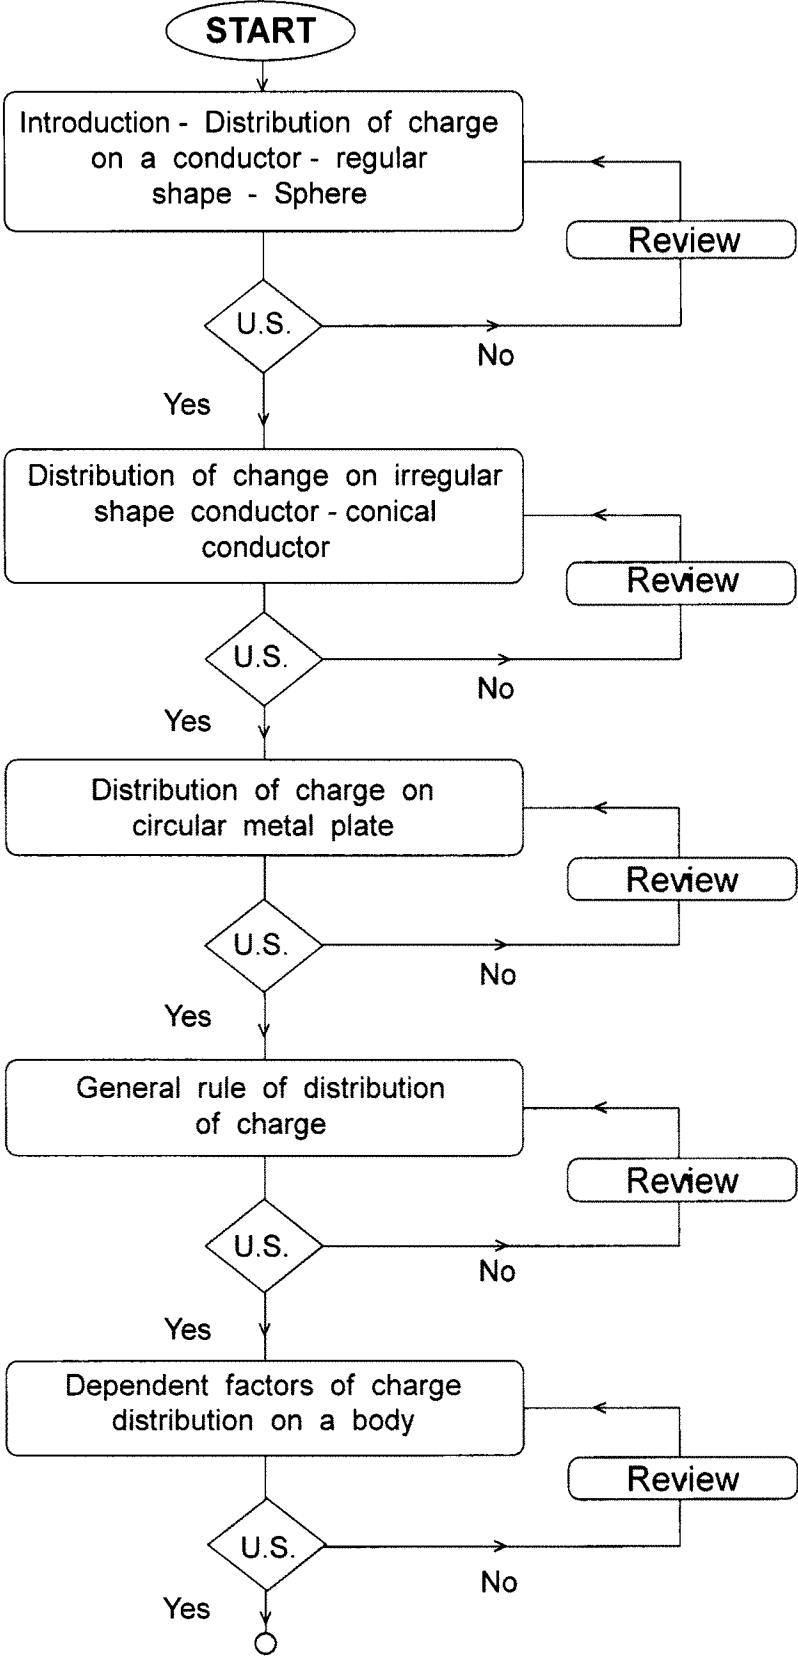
START

Introduction - Distribution of charge on a conductor - regular shape - Sphere

Review

U.S.

No

Yes

Distribution of change on irregular shape conductor - conical conductor

Review

U.S.

No

Yes

Distribution of charge on circular metal plate

Review

U.S.

No

Yes

General rule of distribution of charge

Review

U.S.

No

Yes

Dependent factors of charge distribution on a body

Review

U.S.

No

Yes